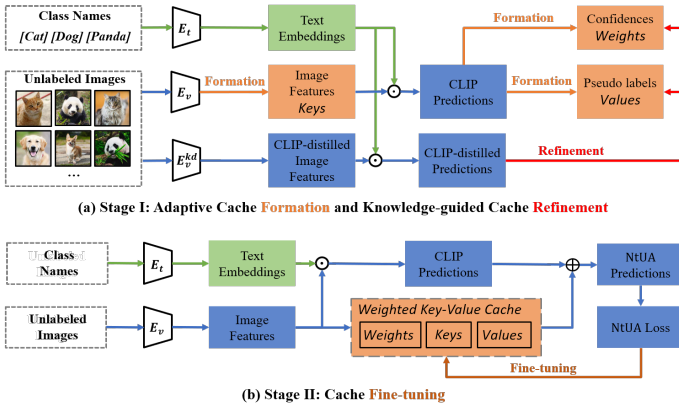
Class Names
[Cat] [Dog] [Panda]

$E_t$

Text Embeddings

Formation

Confidences
Weights

Unlabeled Images

...

$E_v$

Formation

Image Features
Keys

$\odot$

CLIP Predictions

Formation

Pseudo labels
Values

$E_v^{kd}$

CLIP-distilled Image Features

$\odot$

CLIP-distilled Predictions

Refinement

(a) Stage I: Adaptive Cache Formation and Knowledge-guided Cache Refinement

Class Names

$E_t$

Text Embeddings

$\odot$

CLIP Predictions

$\oplus$

NtUA Predictions

Unlabeled Images

$E_v$

Image Features

Weighted Key-Value Cache

Weights

Keys

Values

NtUA Loss

Fine-tuning

(b) Stage II: Cache Fine-tuning